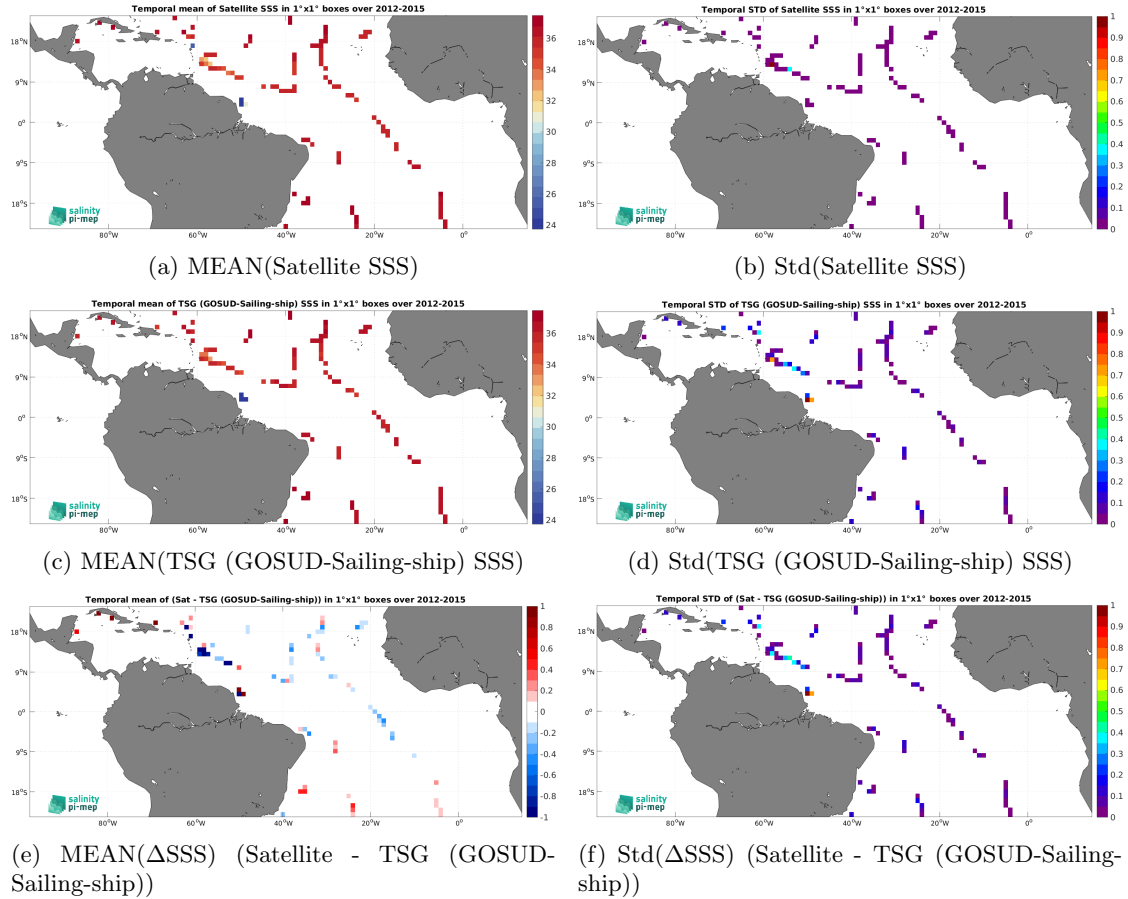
Temporal mean of Satellite SSS in 1°x1° boxes over 2012-2015

18°N
9°N
0°
9°S
18°S
80°W 60°W 40°W 20°W 0°

36
34
32
30
28
26
24

salinity pi-mep

(a) MEAN(Satellite SSS)

Temporal STD of Satellite SSS in 1°x1° boxes over 2012-2015

18°N
9°N
0°
9°S
18°S
80°W 60°W 40°W 20°W 0°

1
0.9
0.8
0.7
0.6
0.5
0.4
0.3
0.2
0.1
0

salinity pi-mep

(b) Std(Satellite SSS)

Temporal mean of TSG (GOSUD-Sailing-ship) SSS in 1°x1° boxes over 2012-2015

18°N
9°N
0°
9°S
18°S
80°W 60°W 40°W 20°W 0°

36
34
32
30
28
26
24

salinity pi-mep

(c) MEAN(TSG (GOSUD-Sailing-ship) SSS)

Temporal STD of TSG (GOSUD-Sailing-ship) SSS in 1°x1° boxes over 2012-2015

18°N
9°N
0°
9°S
18°S
80°W 60°W 40°W 20°W 0°

1
0.9
0.8
0.7
0.6
0.5
0.4
0.3
0.2
0.1
0

salinity pi-mep

(d) Std(TSG (GOSUD-Sailing-ship) SSS)

Temporal mean of (Sat - TSG (GOSUD-Sailing-ship)) in 1°x1° boxes over 2012-2015

18°N
9°N
0°
9°S
18°S
80°W 60°W 40°W 20°W 0°

1
0.8
0.6
0.4
0.2
0
-0.2
-0.4
-0.6
-0.8
-1

salinity pi-mep

(e) MEAN(ΔSSS) (Satellite - TSG (GOSUD-Sailing-ship))

Temporal STD of (Sat - TSG (GOSUD-Sailing-ship)) in 1°x1° boxes over 2012-2015

18°N
9°N
0°
9°S
18°S
80°W 60°W 40°W 20°W 0°

1
0.9
0.8
0.7
0.6
0.5
0.4
0.3
0.2
0.1
0

salinity pi-mep

(f) Std(ΔSSS) (Satellite - TSG (GOSUD-Sailing-ship))